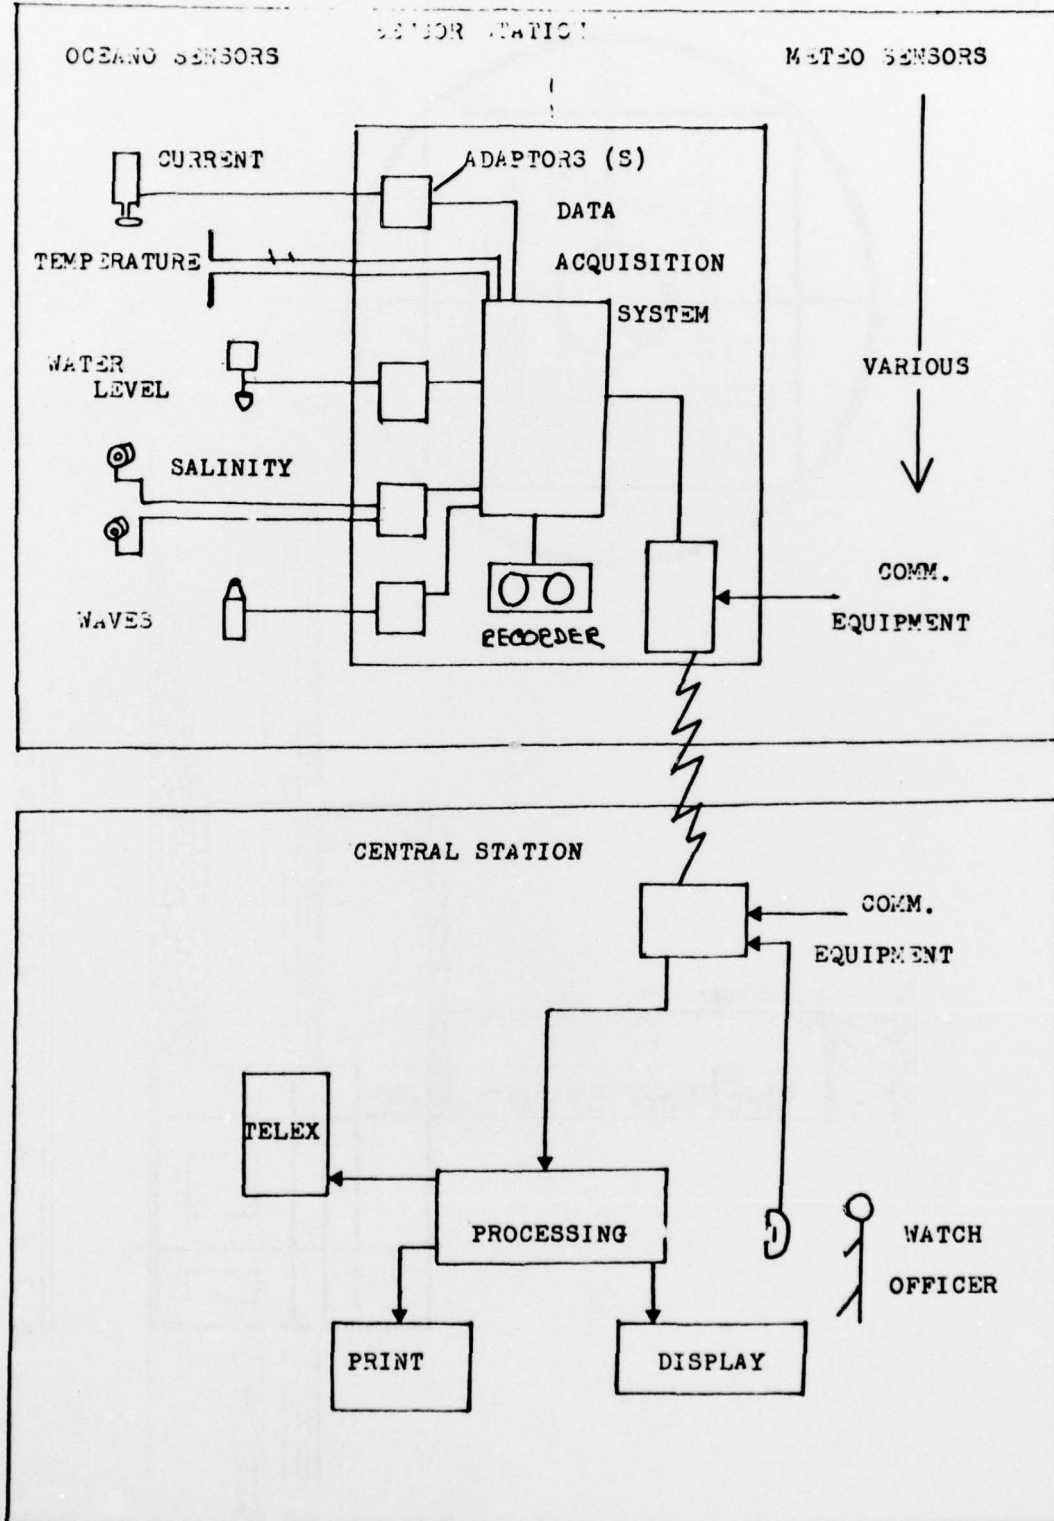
SENSOR STATION

OCEANO SENSORS

METEO SENSORS

CURRENT

ADAPTORS (S)

DATA

ACQUISITION

SYSTEM

TEMPERATURE

WATER LEVEL

VARIOUS

SALINITY

WAVES

RECORDER

COMM. EQUIPMENT

CENTRAL STATION

COMM. EQUIPMENT

TELEX

PROCESSING

WATCH OFFICER

PRINT

DISPLAY